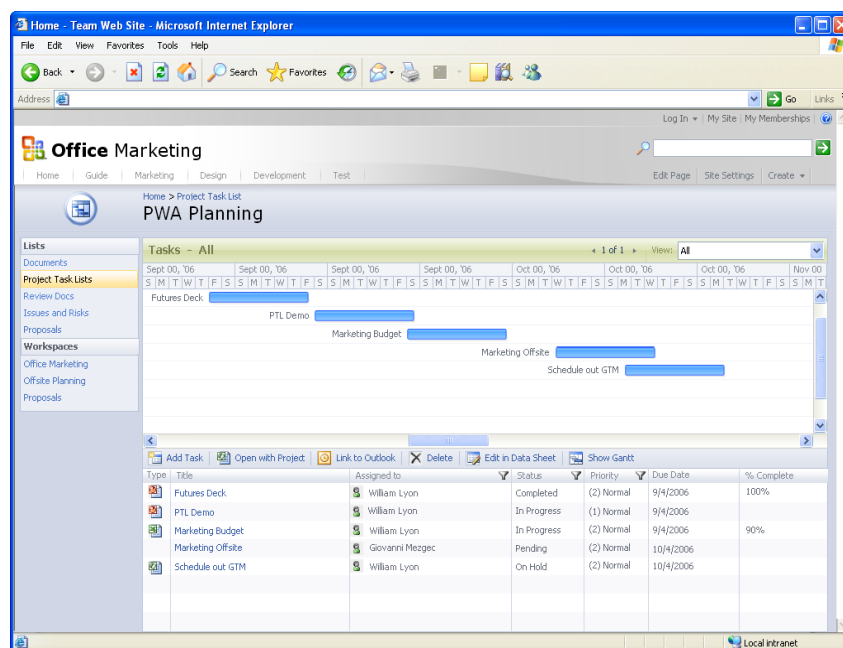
Home - Team Web Site - Microsoft Internet Explorer

File Edit View Favorites Tools Help

Back Search Favorites

Address Go Links

Log In ▾ | My Site | My Memberships

Office Marketing

Home | Guide | Marketing | Design | Development | Test

Edit Page | Site Settings | Create ▾

Home > Project Task List

PWA Planning

Lists
Documents
Project Task Lists
Review Docs
Issues and Risks
Proposals
Workspaces
Office Marketing
Offsite Planning
Proposals

Tasks - All

1 of 1 View: All

Sept 00, '06 Sept 00, '06 Sept 00, '06 Sept 00, '06 Oct 00, '06 Oct 00, '06 Oct 00, '06 Nov 00

S M T W T F S S M T W T F S S M T W T F S S M T W T F S S M T W T F S S M T W T F S S M T W T F S S M

Futures Deck
PTL Demo
Marketing Budget
Marketing Offsite
Schedule out GTM

Add Task | Open with Project | Link to Outlook | Delete | Edit in Data Sheet | Show Gantt

| Type | Title | Assigned to | Status | Priority | Due Date | % Complete |
|---|---|---|---|---|---|---|
| | Futures Deck | William Lyon | Completed | (2) Normal | 9/4/2006 | 100% |
| | PTL Demo | William Lyon | In Progress | (1) Normal | 9/4/2006 | |
| | Marketing Budget | William Lyon | In Progress | (2) Normal | 9/4/2006 | 90% |
| | Marketing Offsite | Giovanni Mezgec | Pending | (2) Normal | 10/4/2006 | |
| | Schedule out GTM | William Lyon | On Hold | (2) Normal | 10/4/2006 | |

Local intranet